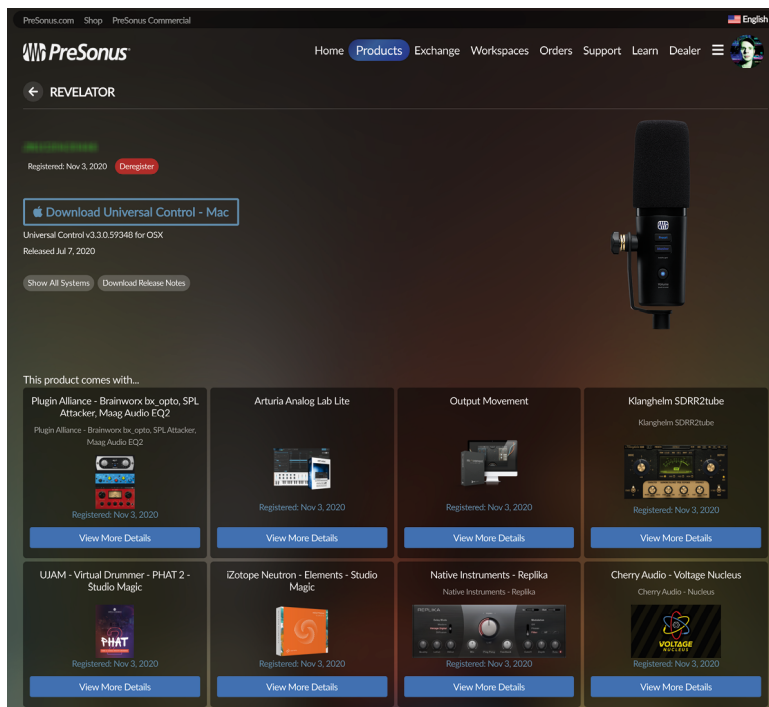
PreSonus.com Shop PreSonus Commercial

English

PreSonus

Home Products Exchange Workspaces Orders Support Learn Dealer

REVELATOR

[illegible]

Registered: Nov 3, 2020 Deregister

Download Universal Control - Mac

Universal Control v3.3.0.59348 for OSX

Released Jul 7, 2020

Show All Systems Download Release Notes

This product comes with...

Plugin Alliance - Brainworx bx_opto, SPL Attacker, Maag Audio EQ2

Plugin Alliance - Brainworx bx_opto, SPL Attacker, Maag Audio EQ2

Registered: Nov 3, 2020

View More Details

Arturia Analog Lab Lite

Registered: Nov 3, 2020

View More Details

Output Movement

Registered: Nov 3, 2020

View More Details

Klanghelm SDRR2tube

Klanghelm SDRR2tube

Registered: Nov 3, 2020

View More Details

UJAM - Virtual Drummer - PHAT 2 - Studio Magic

PHAT

Registered: Nov 3, 2020

View More Details

iZotope Neutron - Elements - Studio Magic

Registered: Nov 3, 2020

View More Details

Native Instruments - Replika

Native Instruments - Replika

REPLIKA

Registered: Nov 3, 2020

View More Details

Cherry Audio - Voltage Nucleus

Cherry Audio - Nucleus

VOLTAGE NUCLEUS

Registered: Nov 3, 2020

View More Details